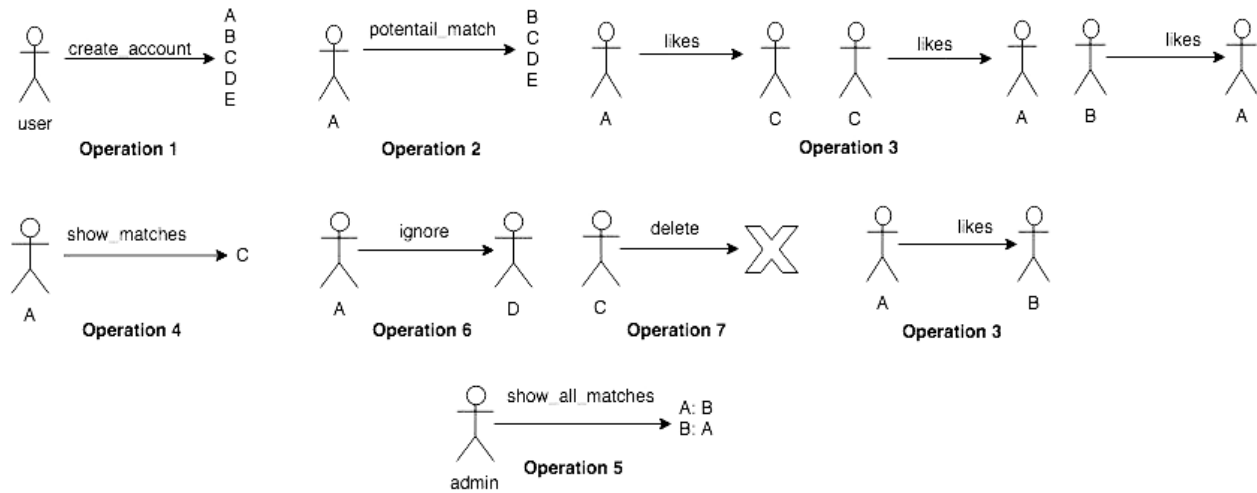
user
create_account
A
B
C
D
E
Operation 1

A
potentail_match
B
C
D
E
Operation 2

A
likes
C
C
likes
A
B
likes
A
Operation 3

A
show_matches
C
Operation 4

A
ignore
D
Operation 6

C
delete
Operation 7

A
likes
B
Operation 3

admin
show_all_matches
A: B
B: A
Operation 5